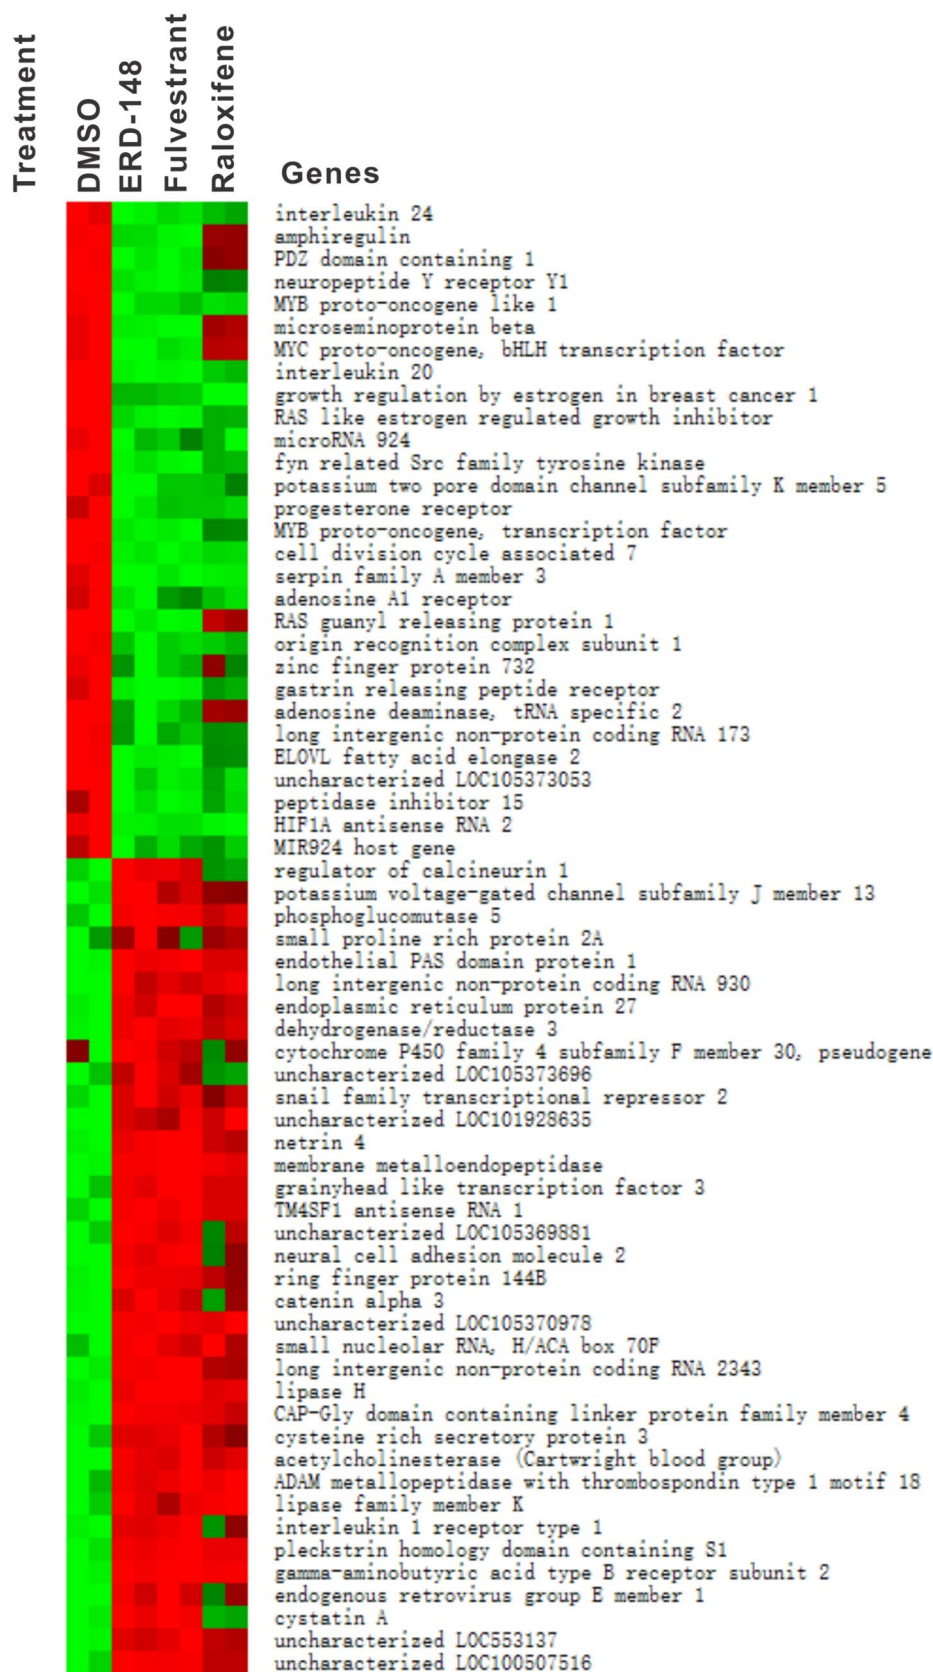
Treatment
DMSO
ERD-148
Fulvestrant
Raloxifene
Genes

interleukin 24
amphiregulin
PDZ domain containing 1
neuropeptide Y receptor Y1
MYB proto-oncogene like 1
microseminoprotein beta
MYC proto-oncogene, bHLH transcription factor
interleukin 20
growth regulation by estrogen in breast cancer 1
RAS like estrogen regulated growth inhibitor
microRNA 924
fyn related Src family tyrosine kinase
potassium two pore domain channel subfamily K member 5
progesterone receptor
MYB proto-oncogene, transcription factor
cell division cycle associated 7
serpin family A member 3
adenosine A1 receptor
RAS guanyl releasing protein 1
origin recognition complex subunit 1
zinc finger protein 732
gastrin releasing peptide receptor
adenosine deaminase, tRNA specific 2
long intergenic non-protein coding RNA 173
ELOVL fatty acid elongase 2
uncharacterized LOC105373053
peptidase inhibitor 15
HIF1A antisense RNA 2
MIR924 host gene
regulator of calcineurin 1
potassium voltage-gated channel subfamily J member 13
phosphoglucomutase 5
small proline rich protein 2A
endothelial PAS domain protein 1
long intergenic non-protein coding RNA 930
endoplasmic reticulum protein 27
dehydrogenase/reductase 3
cytochrome P450 family 4 subfamily F member 30, pseudogene
uncharacterized LOC105373696
snail family transcriptional repressor 2
uncharacterized LOC101928635
netrin 4
membrane metalloendopeptidase
grainyhead like transcription factor 3
TM4SF1 antisense RNA 1
uncharacterized LOC105369881
neural cell adhesion molecule 2
ring finger protein 144B
catenin alpha 3
uncharacterized LOC105370978
small nucleolar RNA, H/ACA box 70F
long intergenic non-protein coding RNA 2343
lipase H
CAP-Gly domain containing linker protein family member 4
cysteine rich secretory protein 3
acetylcholinesterase (Cartwright blood group)
ADAM metallopeptidase with thrombospondin type 1 motif 18
lipase family member K
interleukin 1 receptor type 1
pleckstrin homology domain containing S1
gamma-aminobutyric acid type B receptor subunit 2
endogenous retrovirus group E member 1
cystatin A
uncharacterized LOC553137
uncharacterized LOC100507516